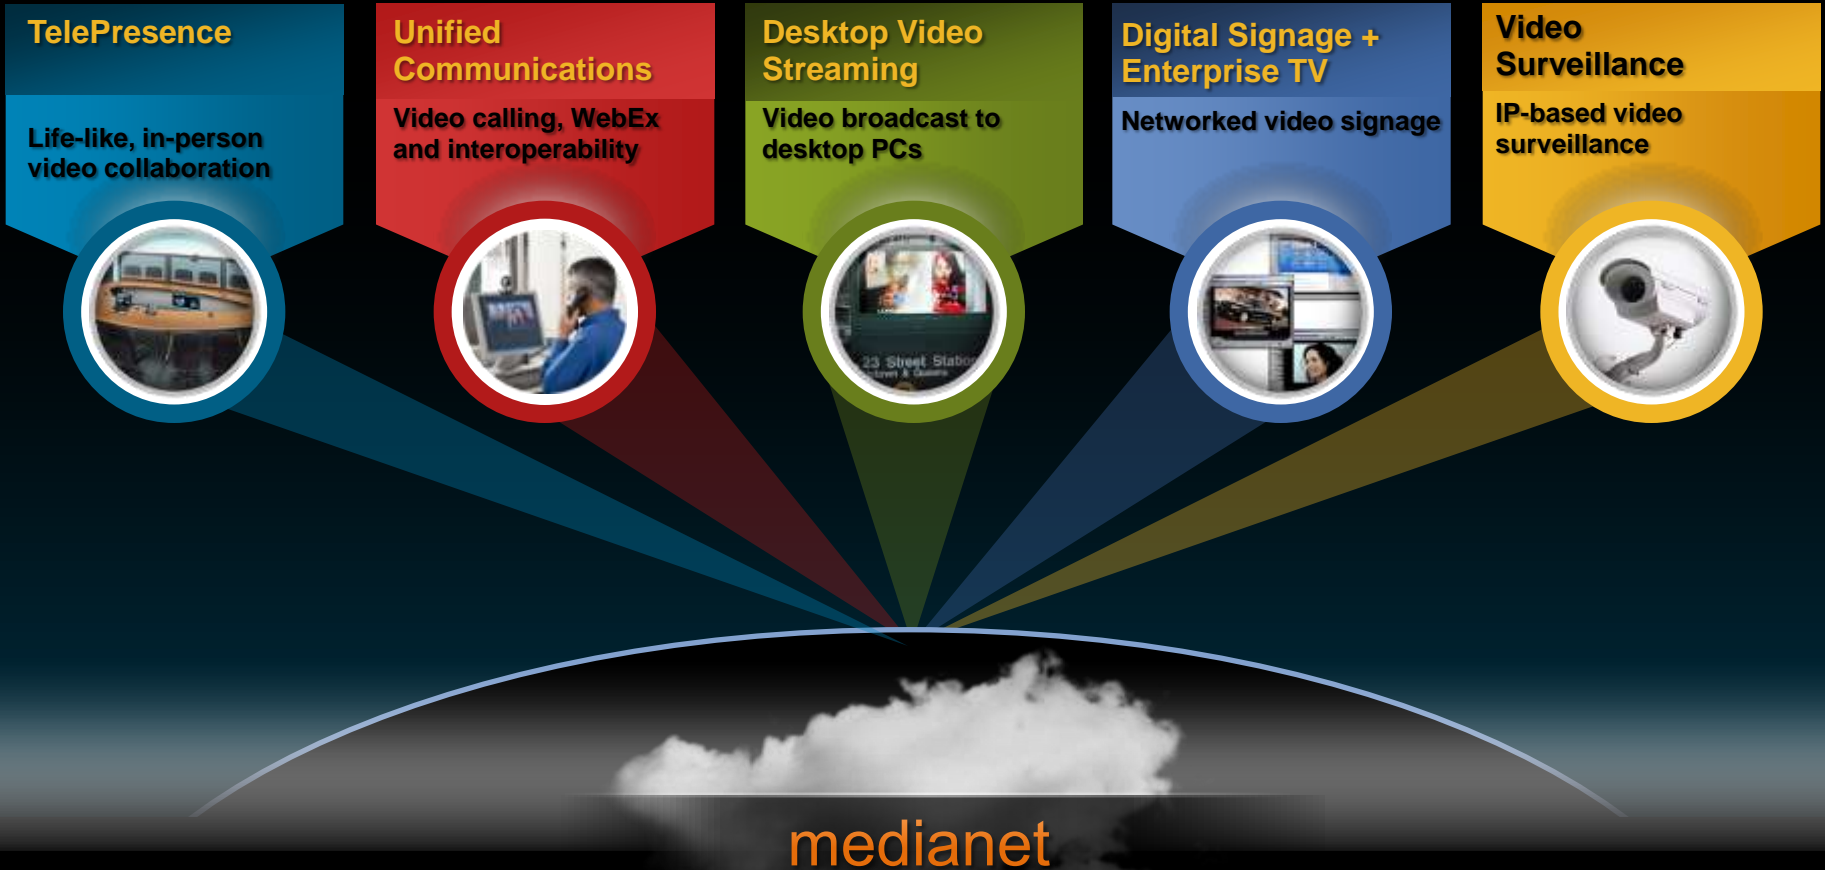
TelePresence

Life-like, in-person video collaboration

Unified Communications

Video calling, WebEx and interoperability

Desktop Video Streaming

Video broadcast to desktop PCs

23 Street Stabo

Digital Signage + Enterprise TV

Networked video signage

Video Surveillance

IP-based video surveillance

medianet